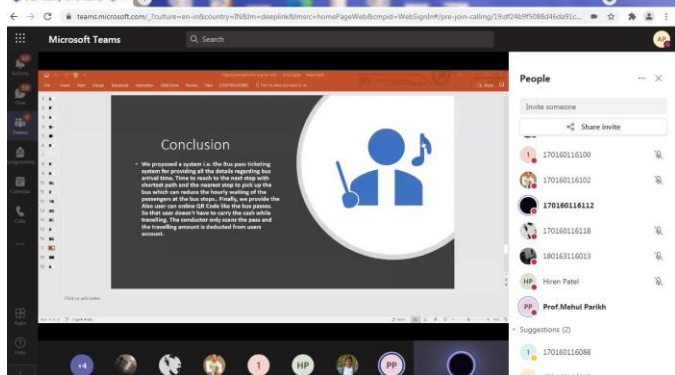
teams.microsoft.com/_?culture=en-in&country=IN&lm=deeplink&lmsrc=homePageWeb&cmpid=WebSignIn#/pre-join-calling/19:df24b9f5088d46da91c...

Microsoft Teams

Search

AP

Activity

Chat

Teams

Assignments

Calendar

Calls

Apps

Help

Conclusion

• We proposed a system i.e. the Bus pass ticketing system for providing all the details regarding bus arrival time, Time to reach to the next stop with shortest path and the nearest stop to pick up the bus which can reduce the hourly waiting of the passengers at the bus stops.. Finally, we provide the Also user can online QR Code like the bus passes. So that user doesn't have to carry the cash while travelling. The conductor only scans the pass and the travelling amount is deducted from users account.

Click to add notes

People

Invite someone

Share invite

170160116100

170160116102

170160116112

170160116118

180163116013

HP Hiren Patel

PP Prof.Mehul Parikh

Suggestions (2)

170160116088

+4

1

HP

PP